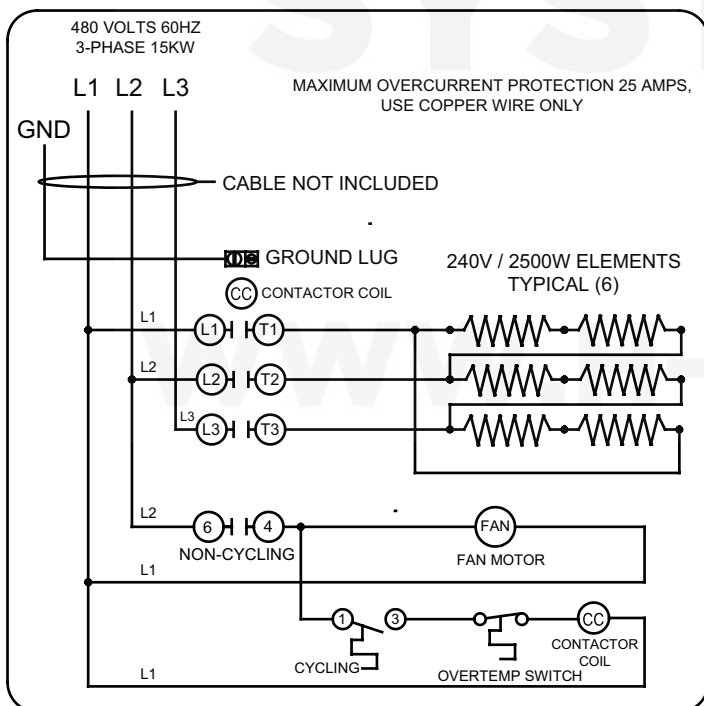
480 VOLTS 60HZ
3-PHASE 15KW

L1 L2 L3

MAXIMUM OVERCURRENT PROTECTION 25 AMPS, USE COPPER WIRE ONLY

GND

CABLE NOT INCLUDED

GROUND LUG

240V / 2500W ELEMENTS TYPICAL (6)

CC CONTACTOR COIL

L1
L1 T1

L2
L2 T2

L3
L3 T3

L2
6 4
NON-CYCLING

FAN
FAN MOTOR

L1

1 3
CYCLING

OVERTEMP SWITCH

CC
CONTACTOR COIL

L1